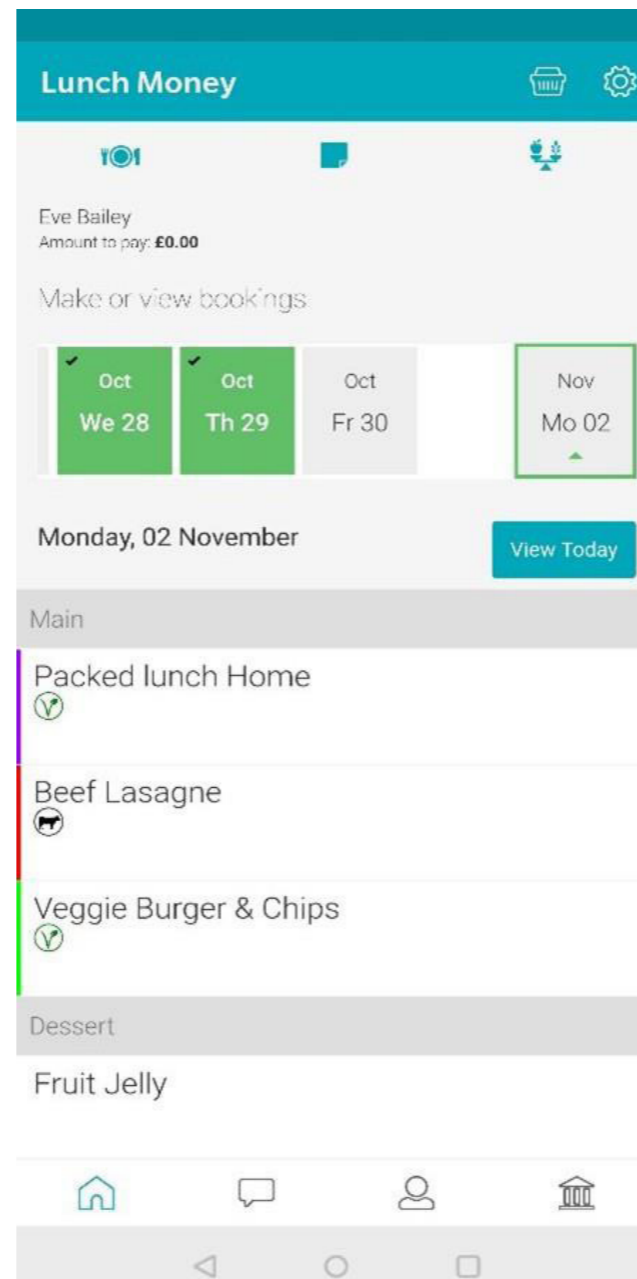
Lunch Money

Eve Bailey
Amount to pay: £0.00

Make or view bookings

Oct
We 28

Oct
Th 29

Oct
Fr 30

Nov
Mo 02

Monday, 02 November

View Today

Main

Packed lunch Home

Beef Lasagne

Veggie Burger & Chips

Dessert

Fruit Jelly